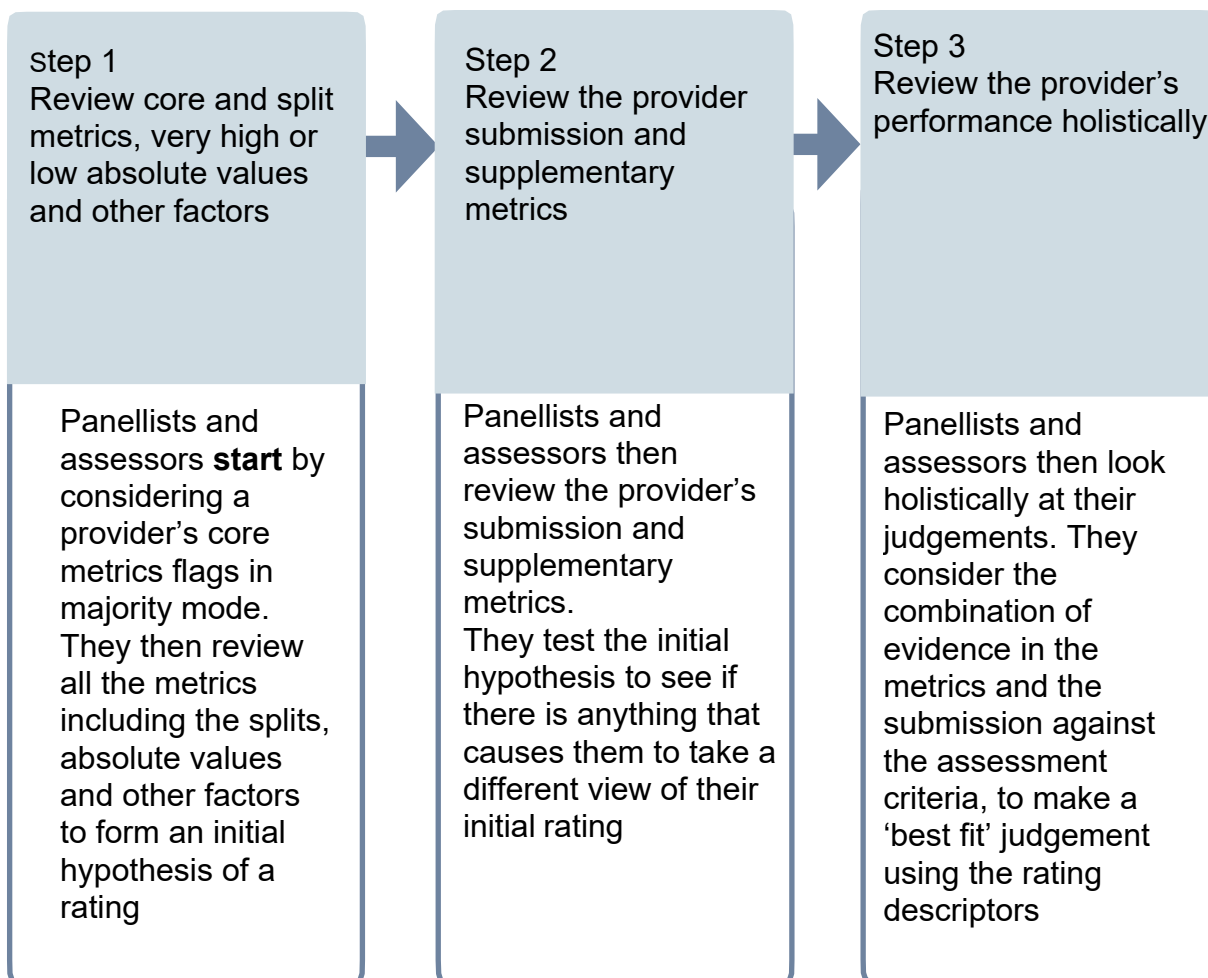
Step 1
Review core and split metrics, very high or low absolute values and other factors

Panellists and assessors **start** by considering a provider's core metrics flags in majority mode. They then review all the metrics including the splits, absolute values and other factors to form an initial hypothesis of a rating

Step 2
Review the provider submission and supplementary metrics

Panellists and assessors then review the provider's submission and supplementary metrics.
They test the initial hypothesis to see if there is anything that causes them to take a different view of their initial rating

Step 3
Review the provider's performance holistically

Panellists and assessors then look holistically at their judgements. They consider the combination of evidence in the metrics and the submission against the assessment criteria, to make a 'best fit' judgement using the rating descriptors